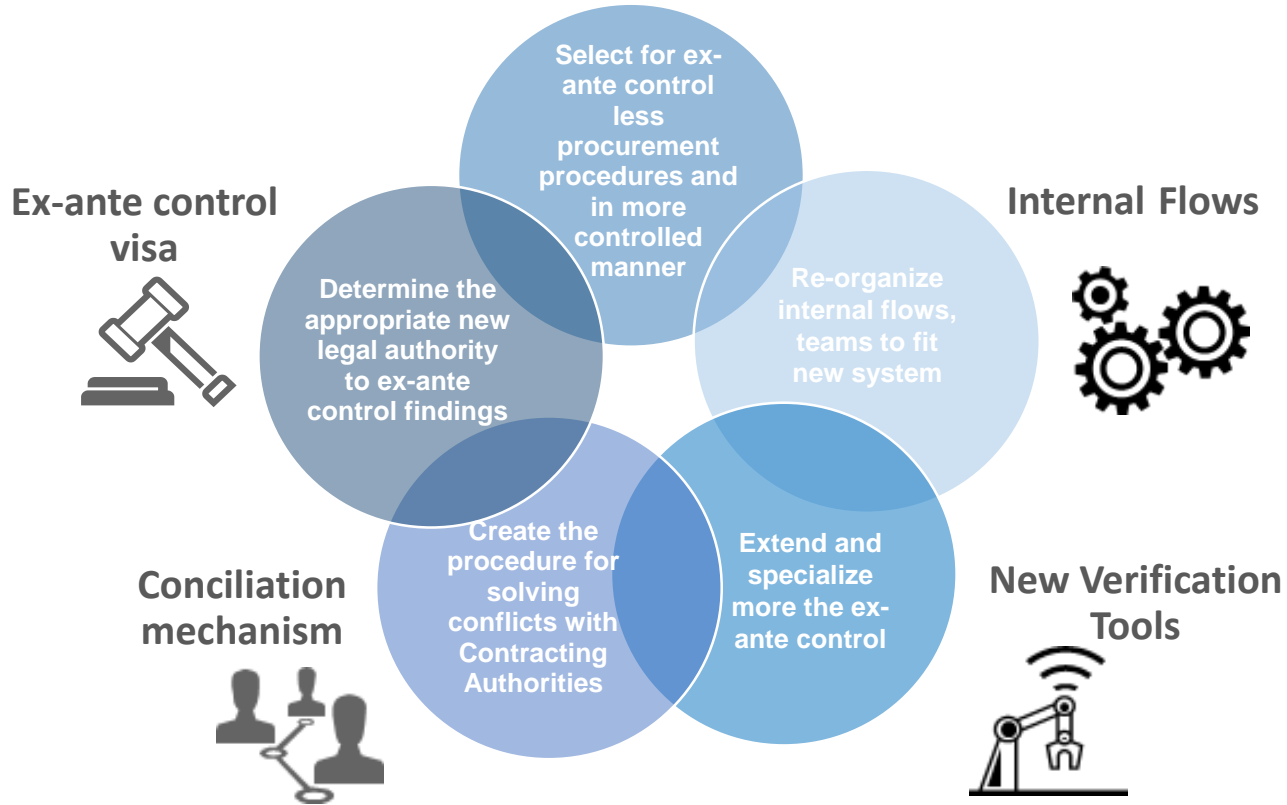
Select for ex-ante control less procurement procedures and in more controlled manner

Ex-ante control visa

Internal Flows

Determine the appropriate new legal authority to ex-ante control findings

Re-organize internal flows, teams to fit new system

Create the procedure for solving conflicts with Contracting Authorities

Extend and specialize more the ex-ante control

Conciliation mechanism

New Verification Tools